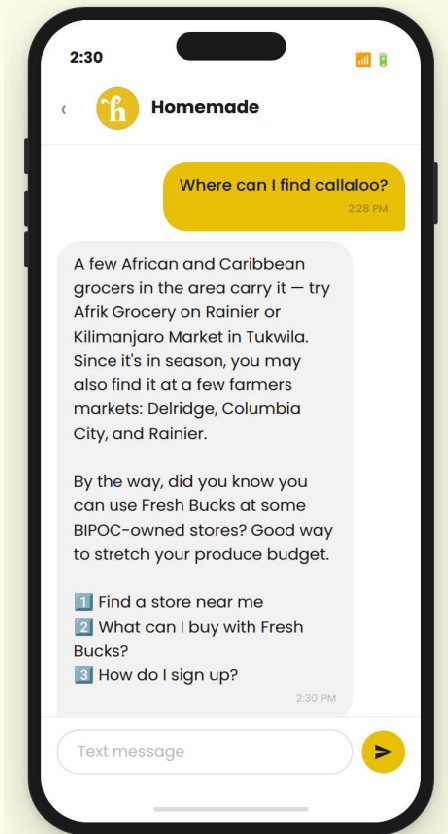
2:30

‹ h Homemade

Where can I find callaloo?
2:28 PM

A few African and Caribbean grocers in the area carry it — try Afrik Grocery on Rainier or Kilimanjaro Market in Tukwila. Since it's in season, you may also find it at a few farmers markets: Delridge, Columbia City, and Rainier.

By the way, did you know you can use Fresh Bucks at some BIPOC-owned stores? Good way to stretch your produce budget.

1️⃣ Find a store near me
2️⃣ What can I buy with Fresh Bucks?
3️⃣ How do I sign up?
2:30 PM

Text message